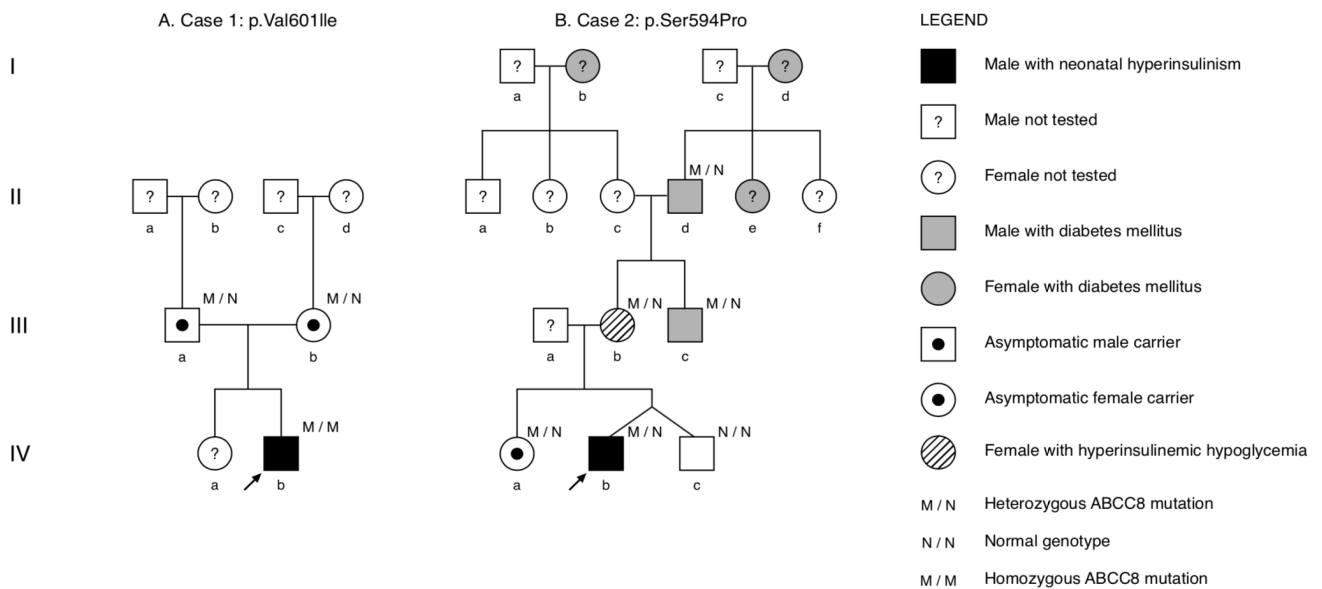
A. Case 1: p.Val601Ile

B. Case 2: p.Ser594Pro

LEGEND

I

? a  ? b  ? c  ? d

II

? a  ? b  ? c  ? d

? a  ? b  ? c  M / N d  ? e  ? f

III

M / N a  M / N b

? a  M / N b  M / N c

IV

? a  M / M b

M / N a  M / N b  N / N c

Male with neonatal hyperinsulinism

? Male not tested

? Female not tested

Male with diabetes mellitus

Female with diabetes mellitus

Asymptomatic male carrier

Asymptomatic female carrier

Female with hyperinsulinemic hypoglycemia

M / N Heterozygous ABCC8 mutation

N / N Normal genotype

M / M Homozygous ABCC8 mutation